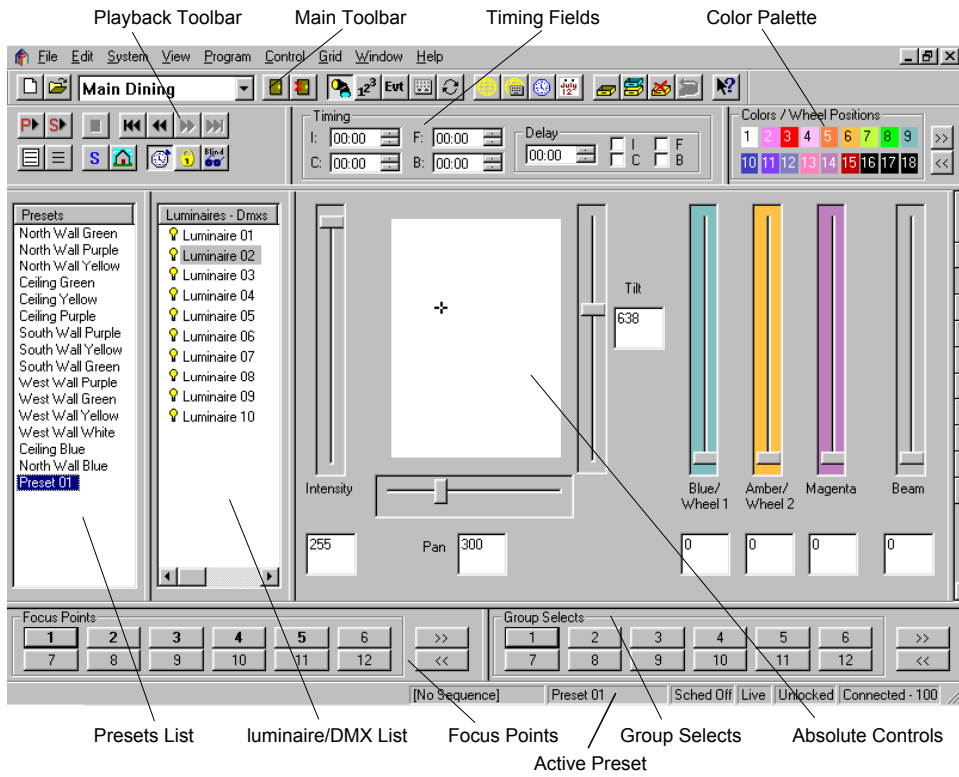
Playback Toolbar
Main Toolbar
Timing Fields
Color Palette

File Edit System View Program Control Grid Window Help

Main Dining

Evt

S

Timing
I: 00:00
F: 00:00
C: 00:00
B: 00:00

Delay
00:00
I
F
C
B

Colors / Wheel Positions
1 2 3 4 5 6 7 8 9
10 11 12 13 14 15 16 17 18
>>
<<

Presets
North Wall Green
North Wall Purple
North Wall Yellow
Ceiling Green
Ceiling Yellow
Ceiling Purple
South Wall Purple
South Wall Yellow
South Wall Green
West Wall Purple
West Wall Green
West Wall Yellow
West Wall White
Ceiling Blue
North Wall Blue
Preset 01

Luminaires - Dmxs
Luminaire 01
Luminaire 02
Luminaire 03
Luminaire 04
Luminaire 05
Luminaire 06
Luminaire 07
Luminaire 08
Luminaire 09
Luminaire 10

Tilt
638
Intensity
255
Pan
300

Blue/ Wheel 1
Amber/ Wheel 2
Magenta
Beam
0
0
0
0

Focus Points
1 2 3 4 5 6
7 8 9 10 11 12
>>
<<

Group Selects
1 2 3 4 5 6
7 8 9 10 11 12
>>
<<

[No Sequence]
Preset 01
Sched Off
Live
Unlocked
Connected - 100

Presets List
luminaire/DMX List
Focus Points
Group Selects
Absolute Controls
Active Preset